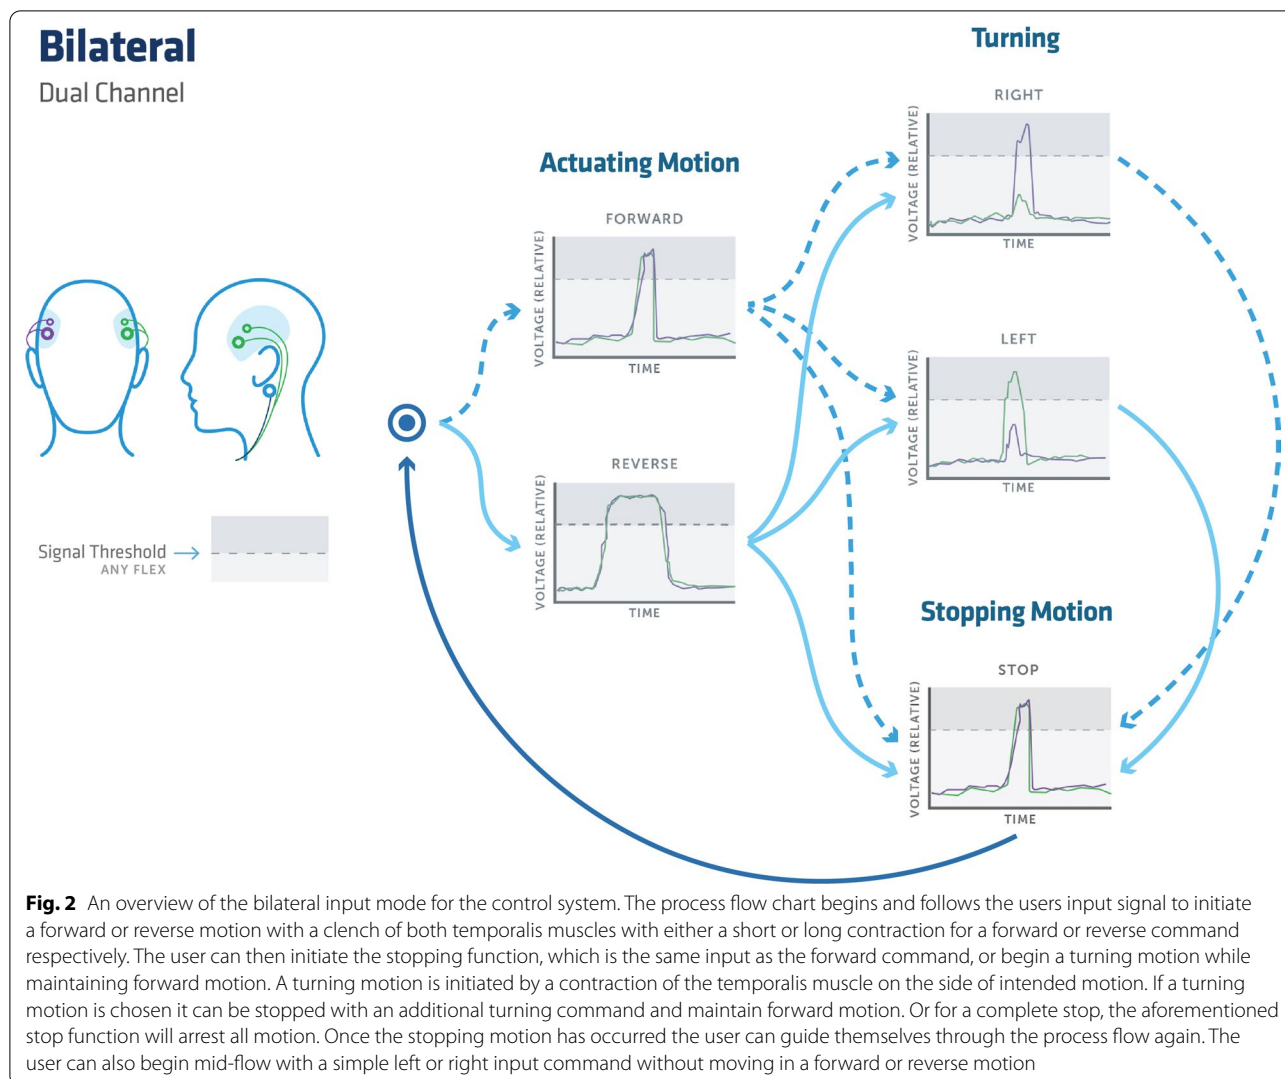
Bilateral
Dual Channel

Signal Threshold →
ANY FLEX

Actuating Motion

FORWARD
VOLTAGE (RELATIVE)
TIME

REVERSE
VOLTAGE (RELATIVE)
TIME

Turning

RIGHT
VOLTAGE (RELATIVE)
TIME

LEFT
VOLTAGE (RELATIVE)
TIME

Stopping Motion

STOP
VOLTAGE (RELATIVE)
TIME

**Fig. 2** An overview of the bilateral input mode for the control system. The process flow chart begins and follows the users input signal to initiate a forward or reverse motion with a clench of both temporalis muscles with either a short or long contraction for a forward or reverse command respectively. The user can then initiate the stopping function, which is the same input as the forward command, or begin a turning motion while maintaining forward motion. A turning motion is initiated by a contraction of the temporalis muscle on the side of intended motion. If a turning motion is chosen it can be stopped with an additional turning command and maintain forward motion. Or for a complete stop, the aforementioned stop function will arrest all motion. Once the stopping motion has occurred the user can guide themselves through the process flow again. The user can also begin mid-flow with a simple left or right input command without moving in a forward or reverse motion